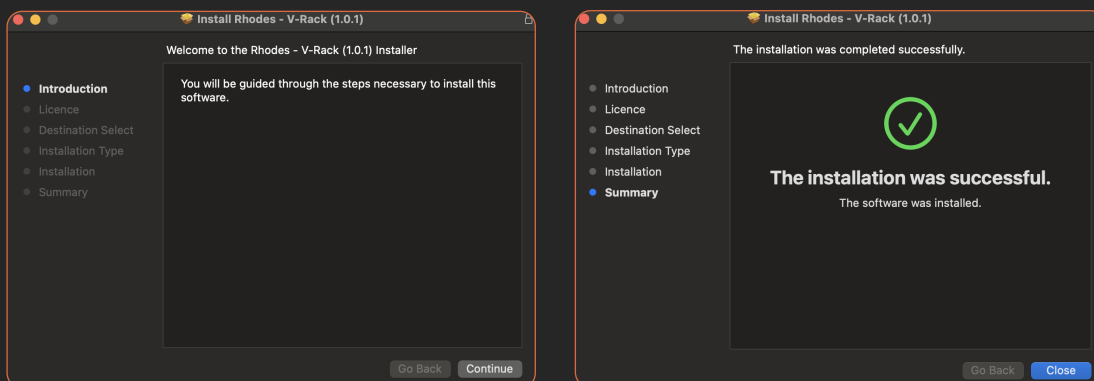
Install Rhodes - V-Rack (1.0.1)

Welcome to the Rhodes - V-Rack (1.0.1) Installer

Introduction
Licence
Destination Select
Installation Type
Installation
Summary

You will be guided through the steps necessary to install this software.

Go Back
Continue

Install Rhodes - V-Rack (1.0.1)

The installation was completed successfully.

Introduction
Licence
Destination Select
Installation Type
Installation
Summary

The installation was successful.
The software was installed.

Go Back
Close